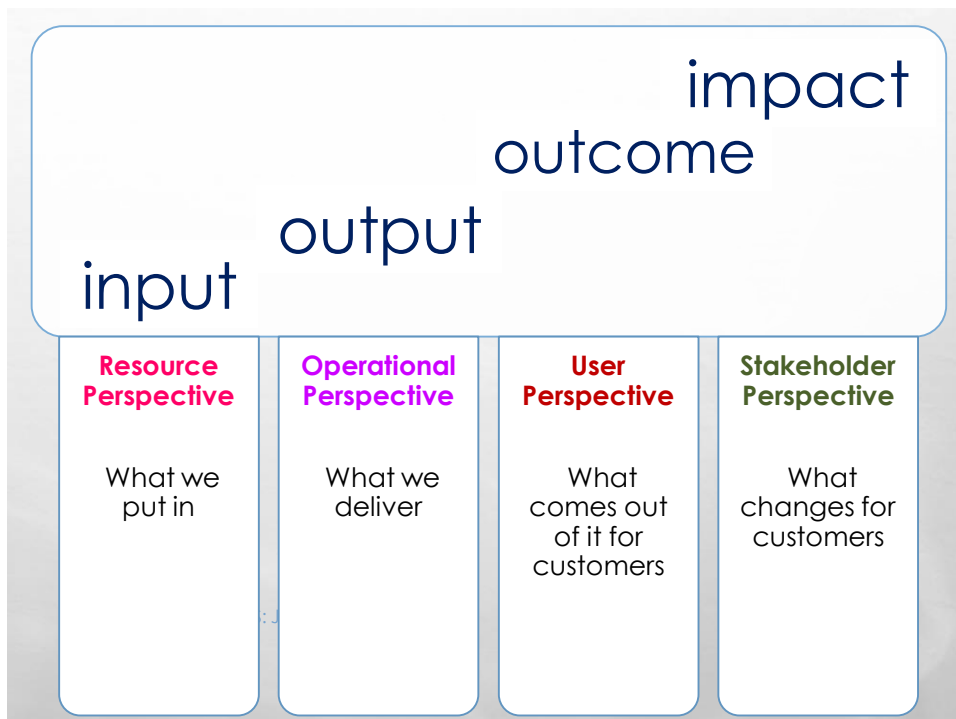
impact

outcome

output

input

Resource Perspective

What we put in

Operational Perspective

What we deliver

User Perspective

What comes out of it for customers

Stakeholder Perspective

What changes for customers